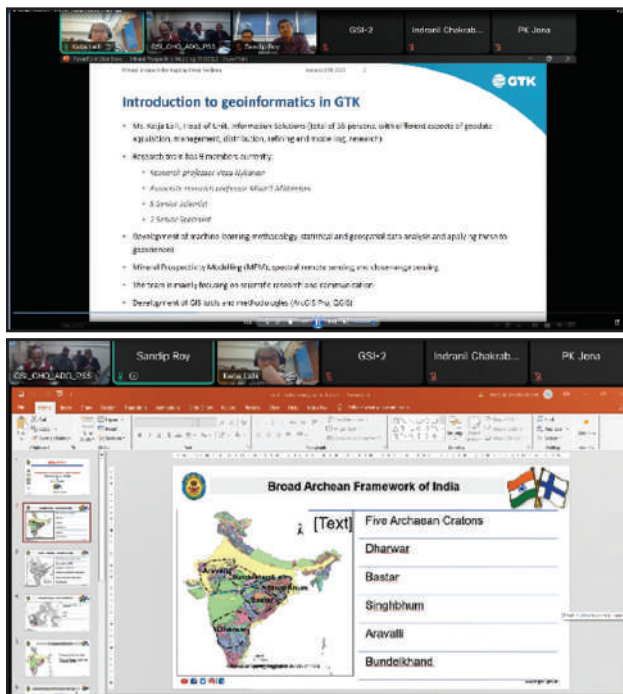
Katja Lalli

GSI_CHQ_ADG_PSS

Sandip Roy

GSI-2

Indranil Chakrab...

PK Jena

GTK

Introduction to geoinformatics in GTK

• Ms. Katja Lalli, Head of Unit, Information Solutions (total of 35 persons, with different aspects of geodata acquisition, management, distribution, refining and modelling, research)

• Research team has 9 members currently:

◦ Research professor Vesa Nykänen

◦ Associate research professor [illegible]

◦ 5 Senior scientist

◦ 2 Senior Specialist

• Development of machine learning methodology, statistical and geospatial data analysis and applying these to geoscience

• Mineral Prospectivity Modelling (MPM), spectral remote sensing and close-range sensing

• The team is mainly focusing on scientific research and communication

• Development of GIS tools and methodologies (ArcGIS Pro, QGIS)

GSI_CHQ_ADG_PSS

Sandip Roy

Katja Lalli

GSI-2

Indranil Chakrab...

PK Jena

Broad Archean Framework of India

[Text]

Five Archaean Cratons

Dharwar

Bastar

Singhbhum

Aravalli

Bundelkhand

Aravalli

Singhbhum